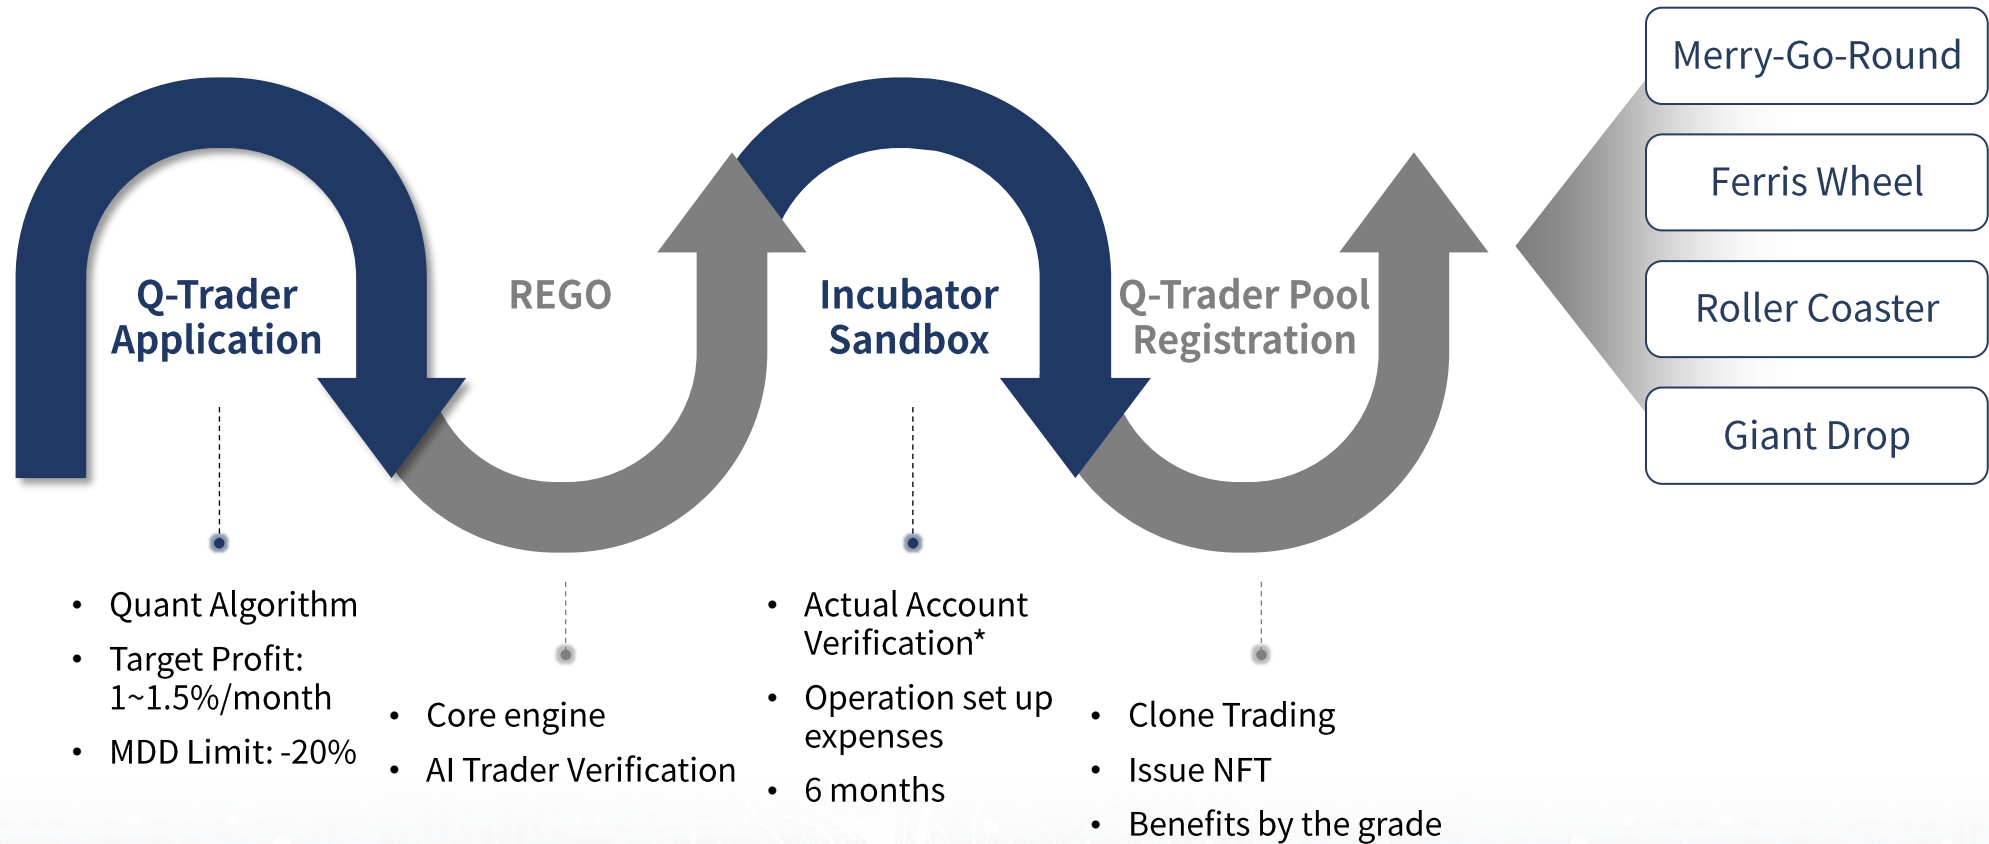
Q-Trader Application

REGO

Incubator Sandbox

Q-Trader Pool Registration

Merry-Go-Round

Ferris Wheel

Roller Coaster

Giant Drop

- Quant Algorithm
- Target Profit: 1~1.5%/month
- MDD Limit: -20%

- Core engine
- AI Trader Verification

- Actual Account Verification*
- Operation set up expenses
- 6 months

- Clone Trading
- Issue NFT
- Benefits by the grade